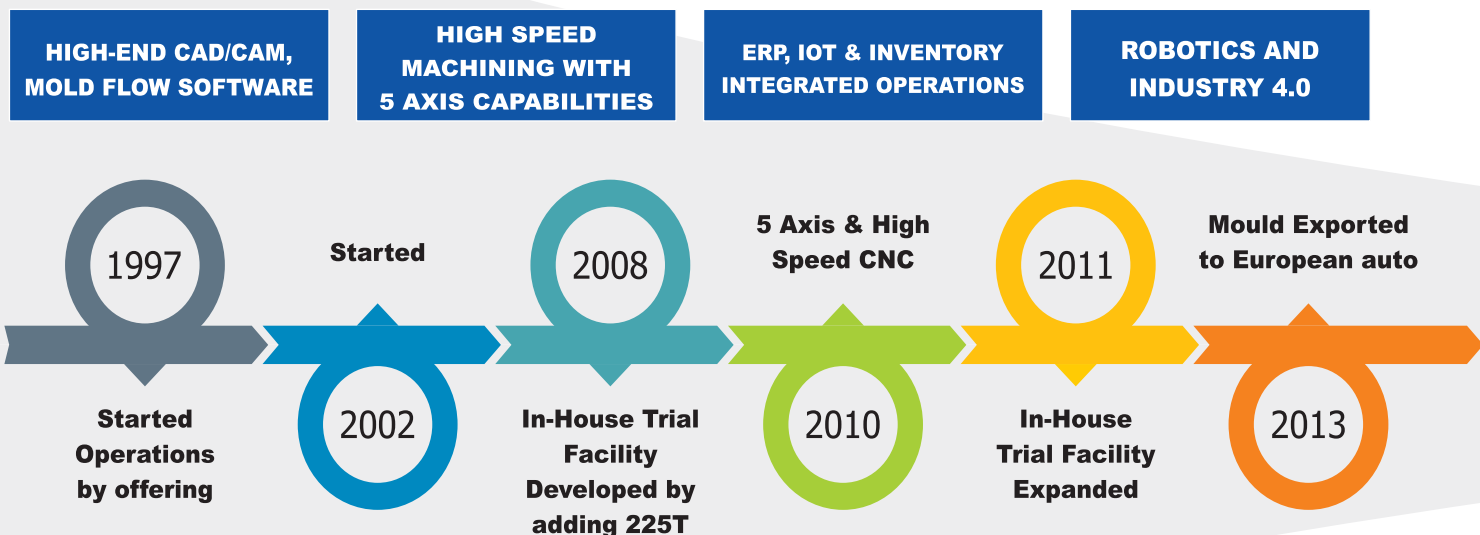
HIGH-END CAD/CAM, MOLD FLOW SOFTWARE

HIGH SPEED MACHINING WITH 5 AXIS CAPABILITIES

ERP, IOT & INVENTORY INTEGRATED OPERATIONS

ROBOTICS AND INDUSTRY 4.0

1997

Started Operations by offering

Started

2002

2008

In-House Trial Facility Developed by adding 225T

5 Axis & High Speed CNC

2010

2011

In-House Trial Facility Expanded

Mould Exported to European auto

2013